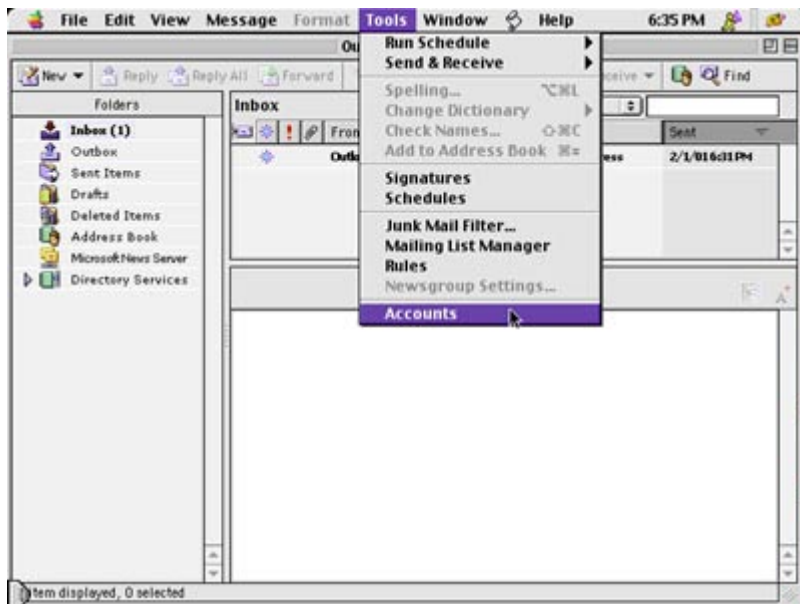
File Edit View Message Format Tools Window Help 6:35 PM

Ou

New Reply Reply All Forward

ceive Find

Folders

Inbox (1)
Outbox
Sent Items
Drafts
Deleted Items
Address Book
Microsoft News Server
Directory Services

Inbox

From

Outl

ess

Sent

2/1/01 6:31 PM

Run Schedule
Send & Receive
Spelling... ⌥⌘L
Change Dictionary
Check Names... ⇧⌘C
Add to Address Book ⌘=
Signatures
Schedules
Junk Mail Filter...
Mailing List Manager
Rules
Newsgroup Settings...
Accounts

1 item displayed, 0 selected